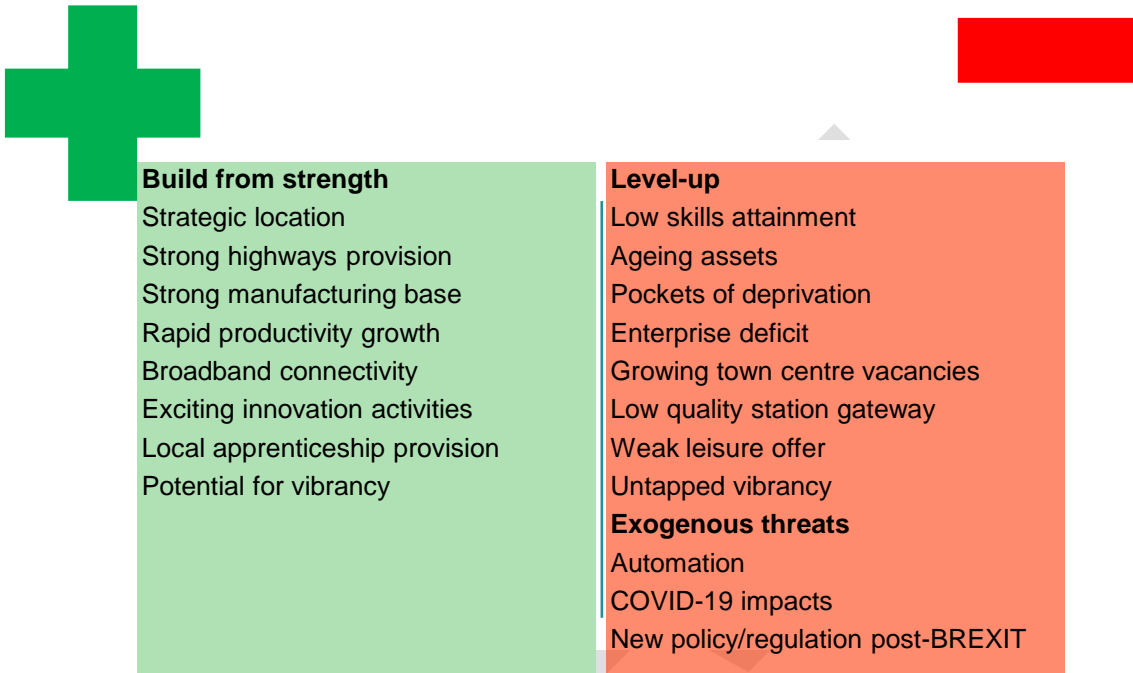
**Build from strength**
Strategic location
Strong highways provision
Strong manufacturing base
Rapid productivity growth
Broadband connectivity
Exciting innovation activities
Local apprenticeship provision
Potential for vibrancy

**Level-up**
Low skills attainment
Ageing assets
Pockets of deprivation
Enterprise deficit
Growing town centre vacancies
Low quality station gateway
Weak leisure offer
Untapped vibrancy
**Exogenous threats**
Automation
COVID-19 impacts
New policy/regulation post-BREXIT